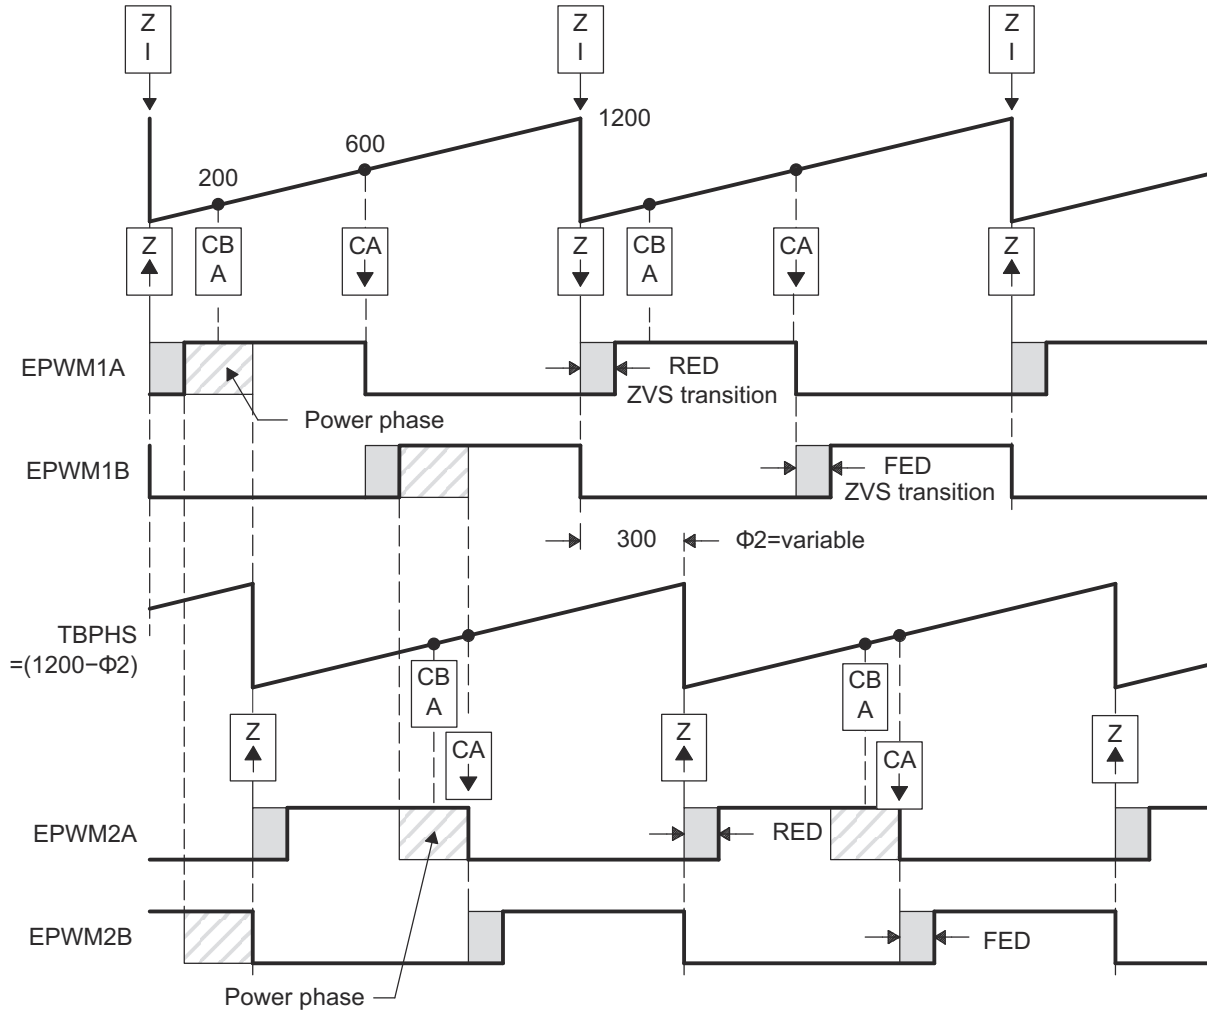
Z I

Z I

Z I

1200

600

200

Z

CB A

CA

Z

CB A

CA

Z

EPWM1A

RED
ZVS transition

Power phase

EPWM1B

FED
ZVS transition

300

Φ2=variable

TBPHS
=(1200−Φ2)

CB A

CA

Z

CB A

CA

Z

Z

Z

EPWM2A

RED

EPWM2B

FED

Power phase